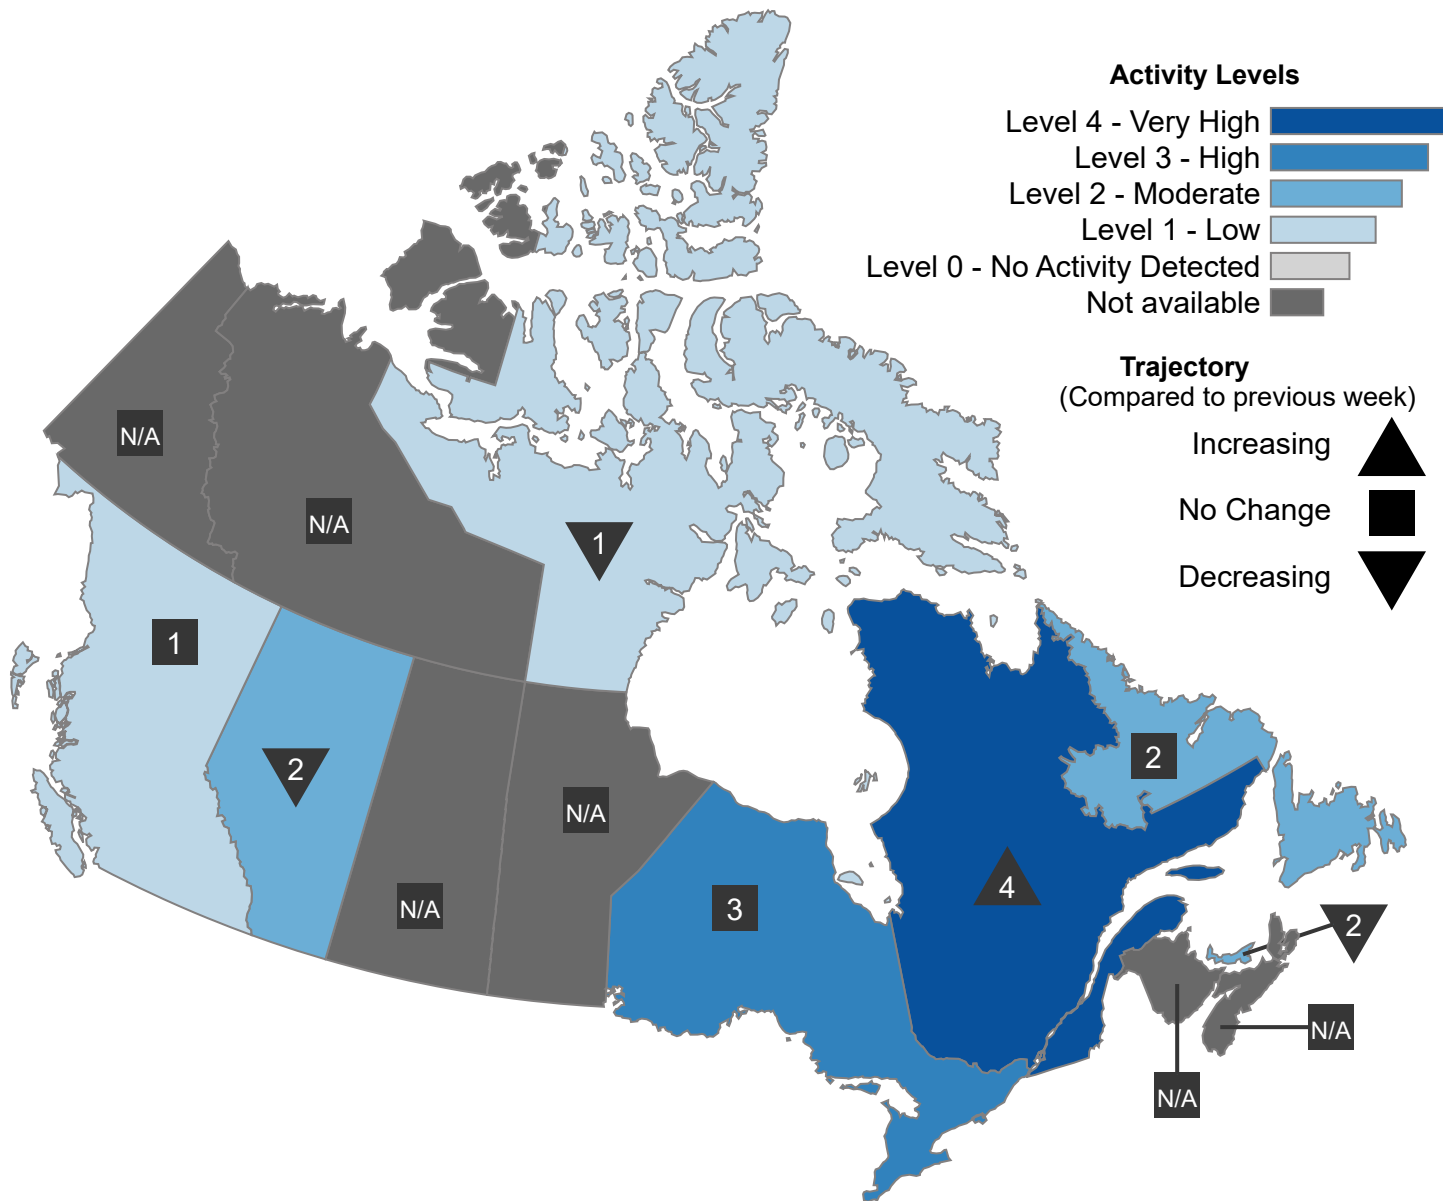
Activity Levels
Level 4 - Very High
Level 3 - High
Level 2 - Moderate
Level 1 - Low
Level 0 - No Activity Detected
Not available

Trajectory
(Compared to previous week)
Increasing
No Change
Decreasing

N/A
N/A
1
1
2
N/A
N/A
3
4
2
2
N/A
N/A